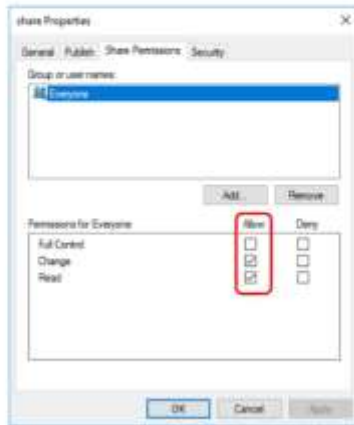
share Properties

×

General Publish Share Permissions Security

Group or user names:

Everyone

Add... Remove

| Permissions for Everyone | Allow | Deny |
|---|---|---|
| Full Control | ☐ | ☐ |
| Change | ☑ | ☐ |
| Read | ☑ | ☐ |

OK Cancel Apply